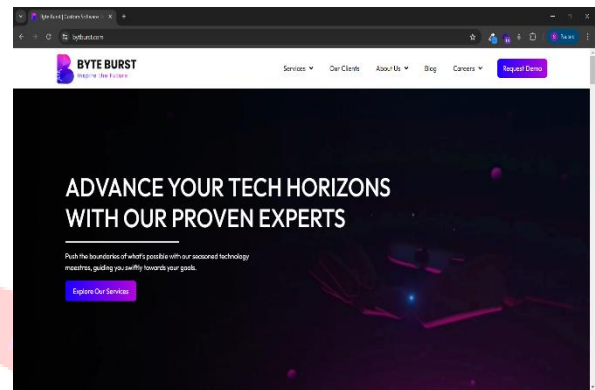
Byte Burst | Custom Software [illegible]
bytburst.com
BYTE BURST
Inspire the Future
Services
Our Clients
About Us
Blog
Careers
Request Demo
ADVANCE YOUR TECH HORIZONS WITH OUR PROVEN EXPERTS
Push the boundaries of what's possible with our seasoned technology maestros, guiding you swiftly towards your goals.
Explore Our Services